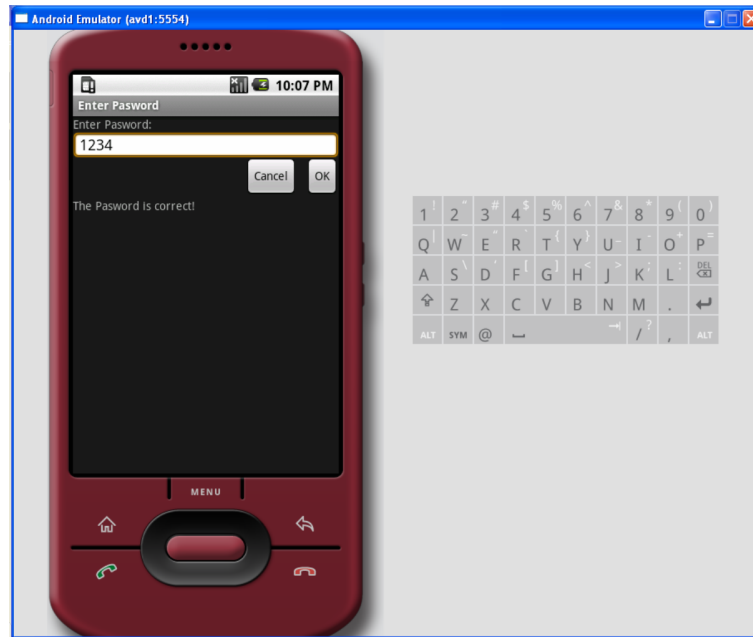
Android Emulator (avd1:5554)

10:07 PM

Enter Pasword

Enter Pasword:

1234

Cancel OK

The Pasword is correct!

MENU

| 1 ! | 2 " | 3 # | 4 $ | 5 % | 6 ^ | 7 & | 8 * | 9 ( | 0 ) |
|---|---|---|---|---|---|---|---|---|---|
| Q | W ~ | E " | R | T { | Y } | U - | I | O + | P = |
| A | S \ | D ' | F [ | G ] | H < | J > | K ; | L : | DEL |
| ⇧ | Z | X | C | V | B | N | M | . | ↵ |
| ALT | SYM | @ | | | | | / ? | , | ALT |